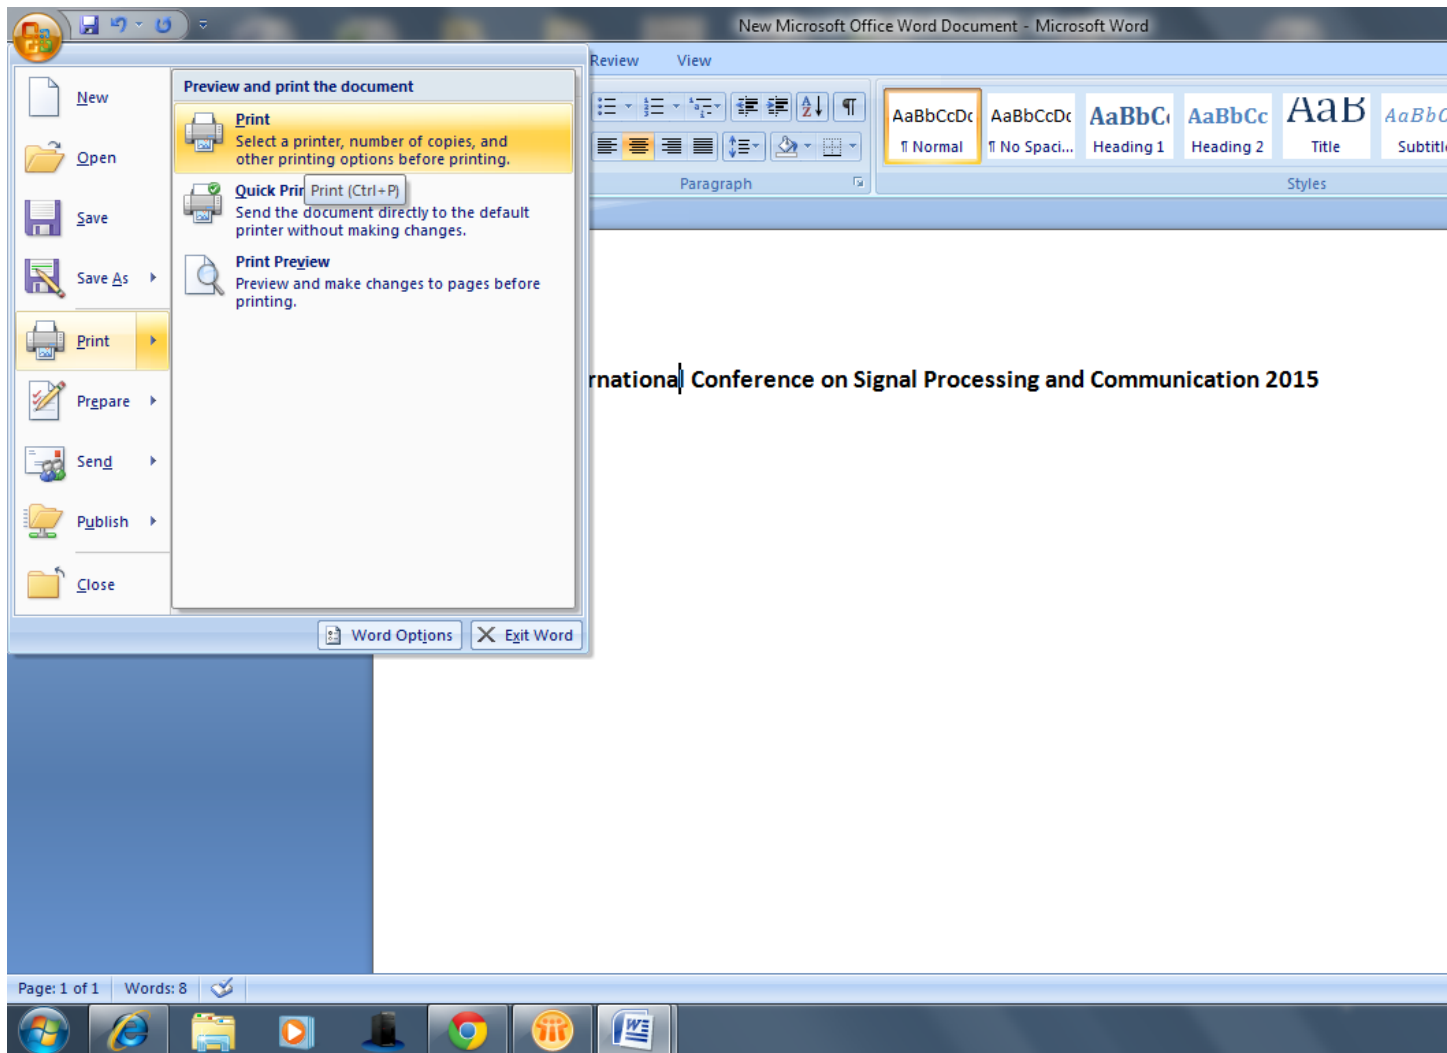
New Microsoft Office Word Document - Microsoft Word

Review View

New
Open
Save
Save As
Print
Prepare
Send
Publish
Close

Preview and print the document

Print
Select a printer, number of copies, and other printing options before printing.

Quick Prir Print (Ctrl+P)
Send the document directly to the default printer without making changes.

Print Preview
Preview and make changes to pages before printing.

Word Options
Exit Word

Paragraph

AaBbCcDc ¶ Normal
AaBbCcDc ¶ No Spaci...
AaBbC Heading 1
AaBbCc Heading 2
AaB Title
AaBbC Subtitl

Styles

rnational Conference on Signal Processing and Communication 2015

Page: 1 of 1 Words: 8